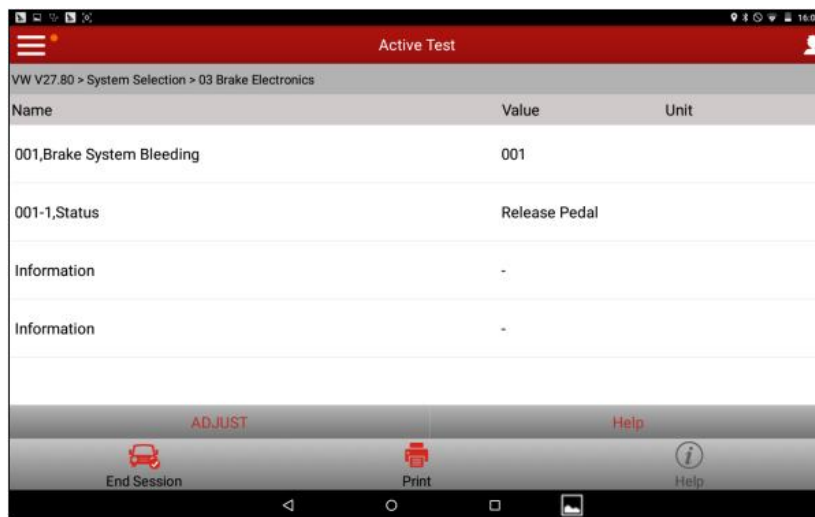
16:0

Active Test

VW V27.80 > System Selection > 03 Brake Electronics

| Name | Value | Unit |
|---|---|---|
| 001,Brake System Bleeding | 001 | |
| 001-1,Status | Release Pedal | |
| Information | - | |
| Information | - | |

ADJUST

Help

End Session

Print

Help